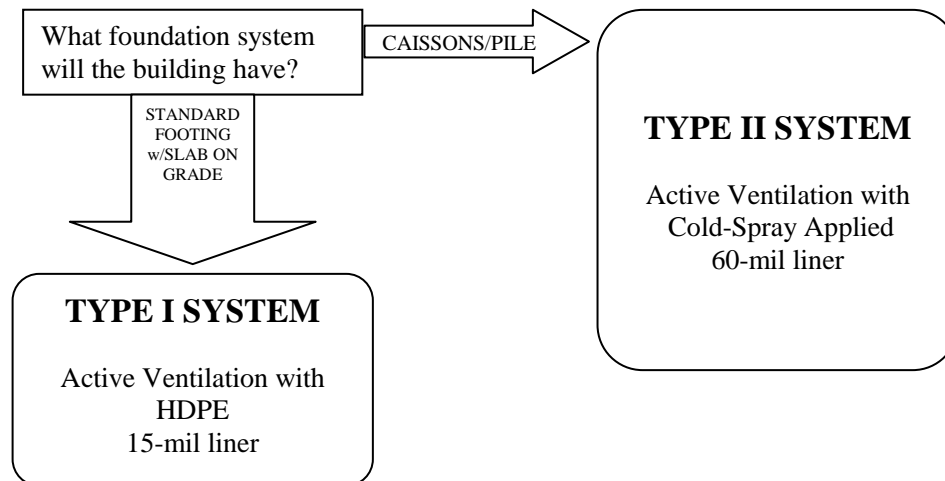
What foundation system will the building have?

CAISSONS/PILE

STANDARD FOOTING w/SLAB ON GRADE

TYPE II SYSTEM

Active Ventilation with Cold-Spray Applied 60-mil liner

TYPE I SYSTEM

Active Ventilation with HDPE 15-mil liner